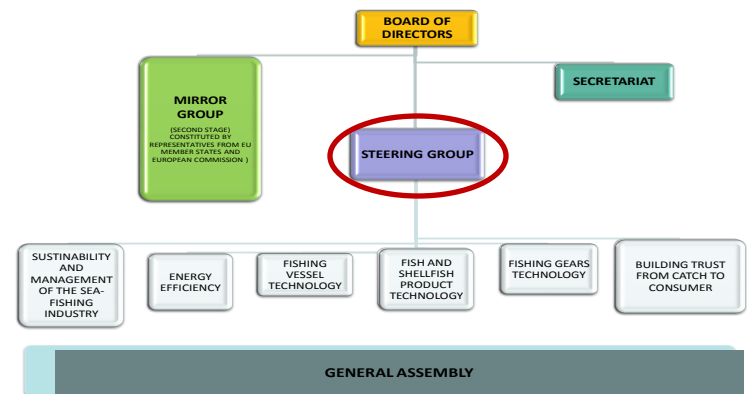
BOARD OF DIRECTORS

MIRROR GROUP

(SECOND STAGE) CONSTITUTED BY REPRESENTATIVES FROM EU MEMBER STATES AND EUROPEAN COMMISSION )

SECRETARIAT

STEERING GROUP

SUSTAINABILITY AND MANAGEMENT OF THE SEA-FISHING INDUSTRY

ENERGY EFFICIENCY

FISHING VESSEL TECHNOLOGY

FISH AND SHELLFISH PRODUCT TECHNOLOGY

FISHING GEARS TECHNOLOGY

BUILDING TRUST FROM CATCH TO CONSUMER

GENERAL ASSEMBLY